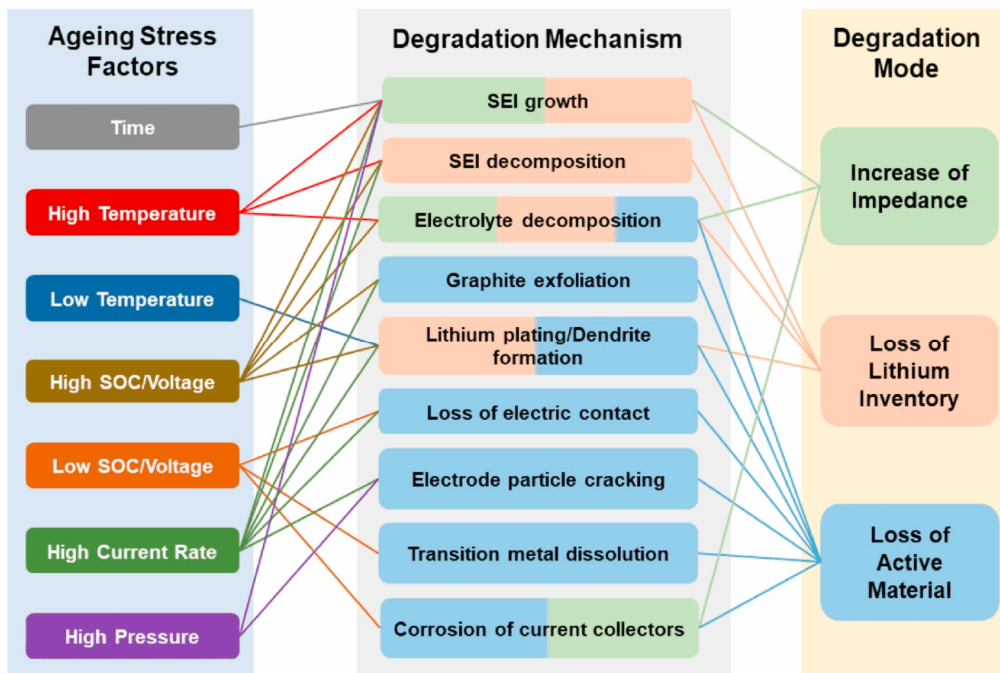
Ageing Stress Factors

Time

High Temperature

Low Temperature

High SOC/Voltage

Low SOC/Voltage

High Current Rate

High Pressure

Degradation Mechanism

SEI growth

SEI decomposition

Electrolyte decomposition

Graphite exfoliation

Lithium plating/Dendrite formation

Loss of electric contact

Electrode particle cracking

Transition metal dissolution

Corrosion of current collectors

Degradation Mode

Increase of Impedance

Loss of Lithium Inventory

Loss of Active Material